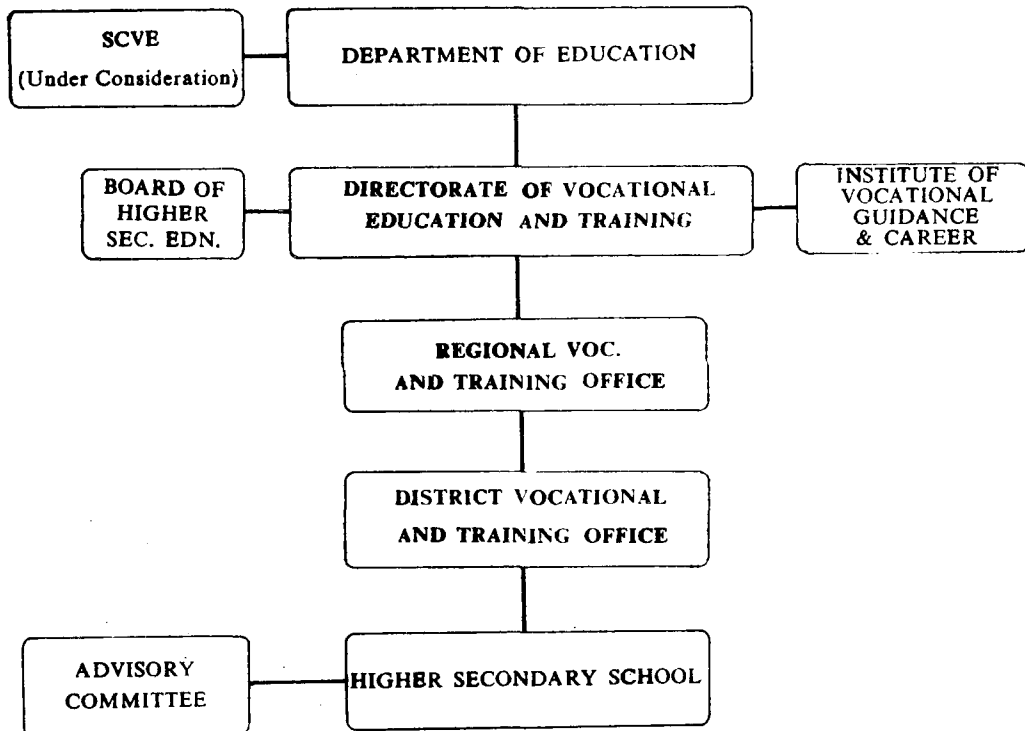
SCVE
(Under Consideration)

DEPARTMENT OF EDUCATION

BOARD OF HIGHER SEC. EDN.

DIRECTORATE OF VOCATIONAL EDUCATION AND TRAINING

INSTITUTE OF VOCATIONAL GUIDANCE & CAREER

REGIONAL VOC. AND TRAINING OFFICE

DISTRICT VOCATIONAL AND TRAINING OFFICE

ADVISORY COMMITTEE

HIGHER SECONDARY SCHOOL